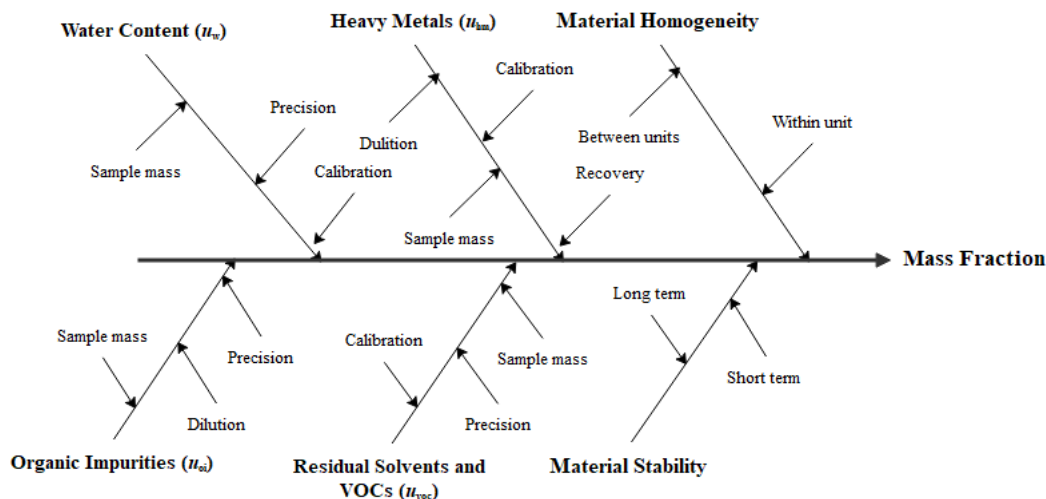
Water Content ($u_w$)

Heavy Metals ($u_{hm}$)

Material Homogeneity

Precision

Sample mass

Calibration

Calibration

Dulition

Sample mass

Recovery

Between units

Within unit

Mass Fraction

Sample mass

Precision

Dilution

Calibration

Sample mass

Precision

Long term

Short term

Organic Impurities ($u_{oi}$)

Residual Solvents and VOCs ($u_{voc}$)

Material Stability